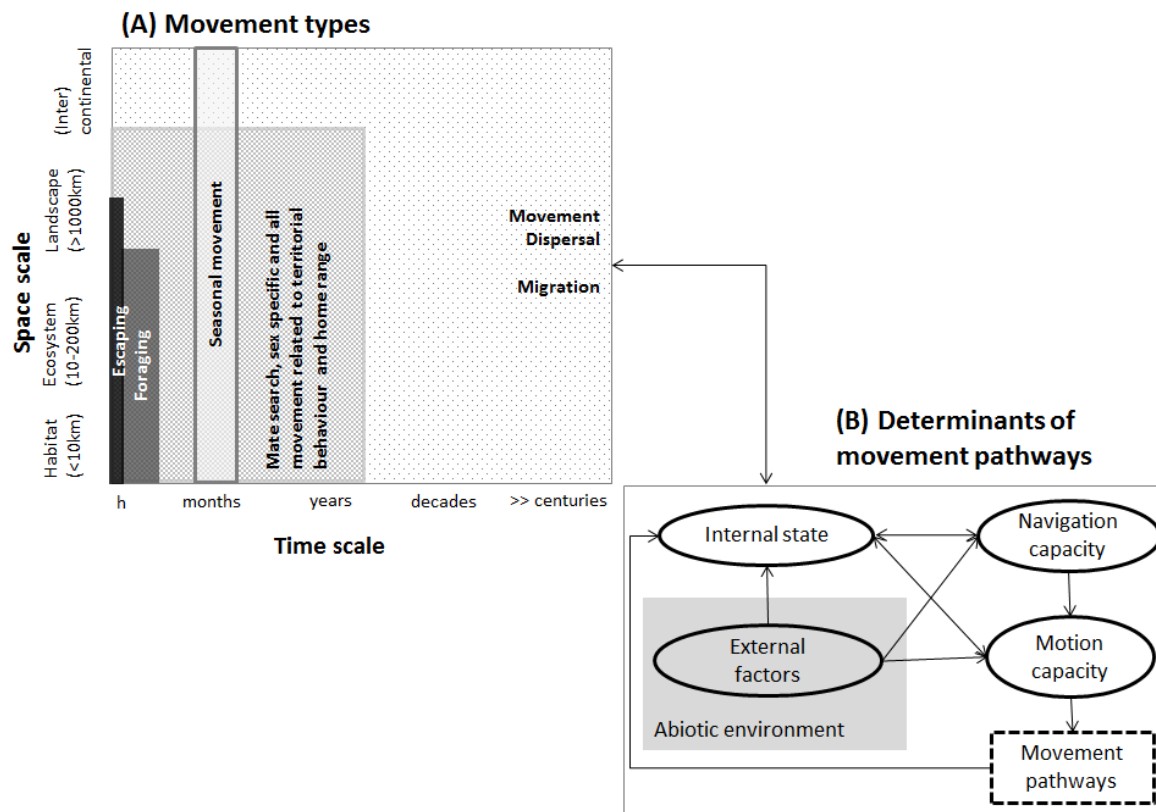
(A) Movement types

Space scale

(Inter) continental

Landscape (>1000km)

Ecosystem (10-200km)

Habitat (<10km)

Escaping

Foraging

Seasonal movement

Mate search, sex specific and all movement related to territorial behaviour and home range

Movement
Dispersal

Migration

h
months
years
decades
>> centuries

Time scale

(B) Determinants of movement pathways

Internal state

Navigation capacity

External factors

Motion capacity

Abiotic environment

Movement pathways